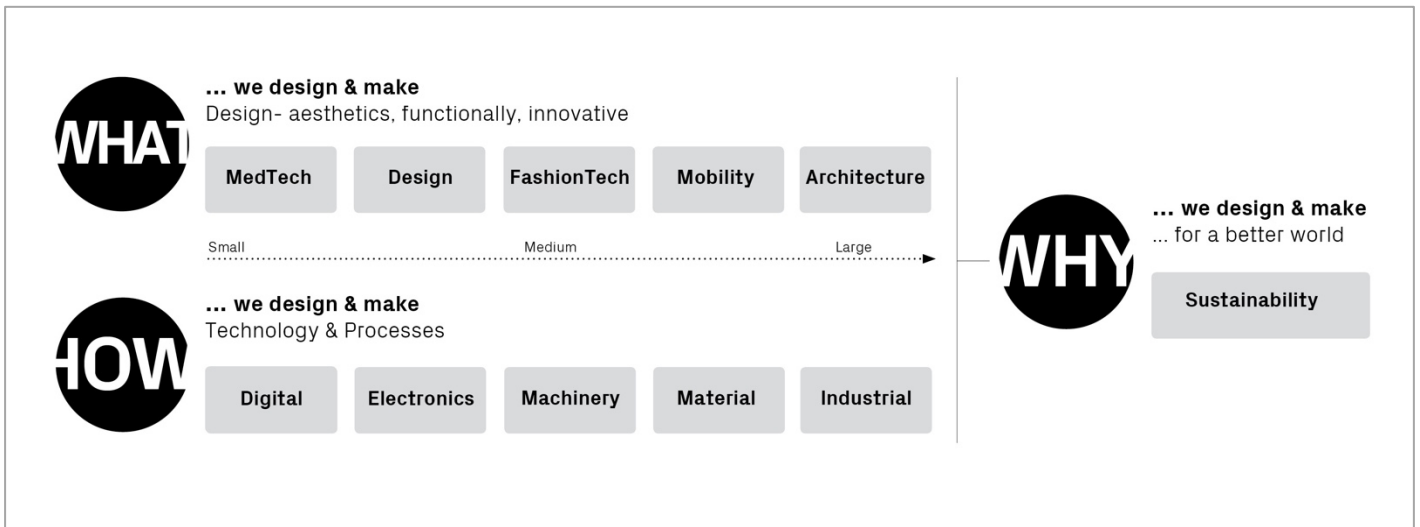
WHAT
... we design & make
Design- aesthetics, functionally, innovative

MedTech
Design
FashionTech
Mobility
Architecture

Small
Medium
Large

HOW
... we design & make
Technology & Processes

Digital
Electronics
Machinery
Material
Industrial

WHY
... we design & make
... for a better world

Sustainability